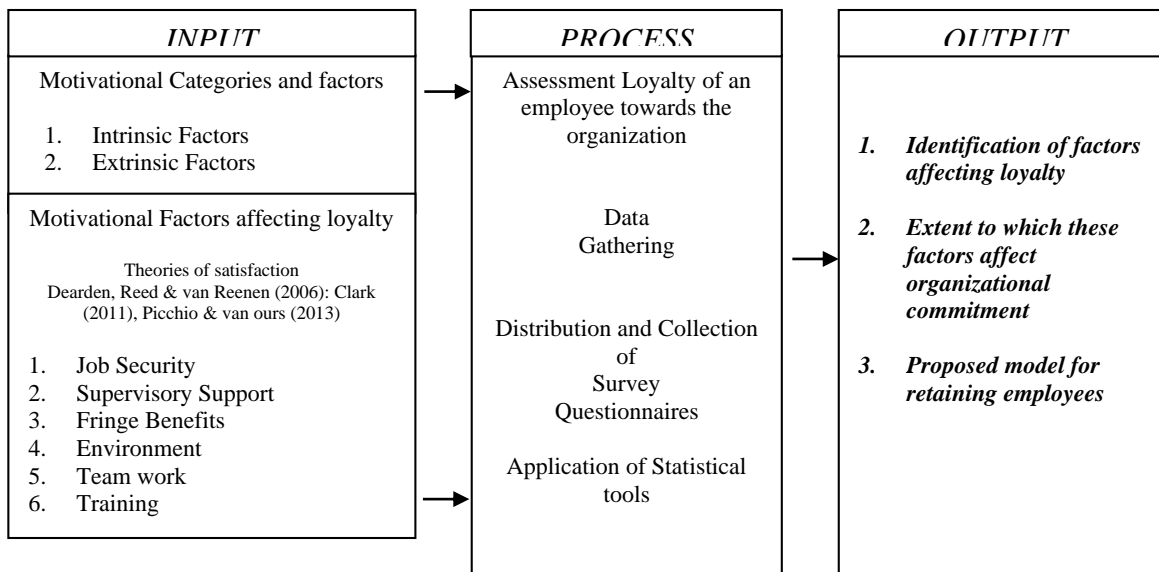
INPUT

Motivational Categories and factors

1. Intrinsic Factors
2. Extrinsic Factors

Motivational Factors affecting loyalty

Theories of satisfaction
Dearden, Reed & van Reenen (2006): Clark (2011), Picchio & van ours (2013)

1. Job Security
2. Supervisory Support
3. Fringe Benefits
4. Environment
5. Team work
6. Training

PROCESS

Assessment Loyalty of an employee towards the organization

Data Gathering

Distribution and Collection of Survey Questionnaires

Application of Statistical tools

OUTPUT

1. Identification of factors affecting loyalty

2. Extent to which these factors affect organizational commitment

3. Proposed model for retaining employees